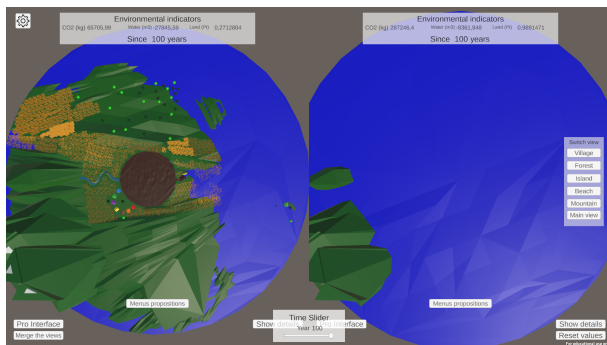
Environmental indicators
CO2 (kg) 65705,99 Water (m3) 27845,59 Land (%) 0,2712864
Since 100 years

Menus propositions

Pro Interface
Merge the views

Environmental indicators
CO2 (kg) 287246,4 Water (m3) 6361,848 Land (%) 0,9891471
Since 100 years

Switch view
Village
Forest
Island
Beach
Mountain
Main view

Menus propositions

Time Slider
Year 100

Show details
Pro Interface

Show details
Reset values
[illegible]